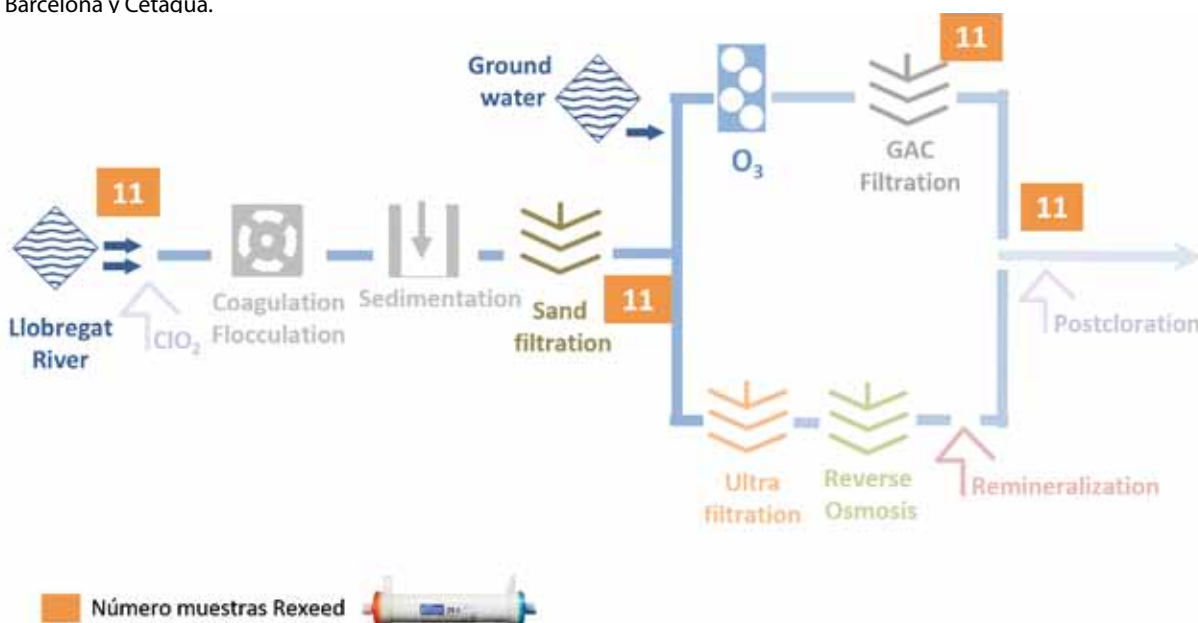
Barcelona y Cetaqua.

Ground water

11

$O_3$

GAC Filtration

11

11

Llobregat River

$ClO_2$

Coagulation Flocculation

Sedimentation

Sand filtration

11

Postcloration

Ultra filtration

Reverse Osmosis

Remineralization

Número muestras Rexeed